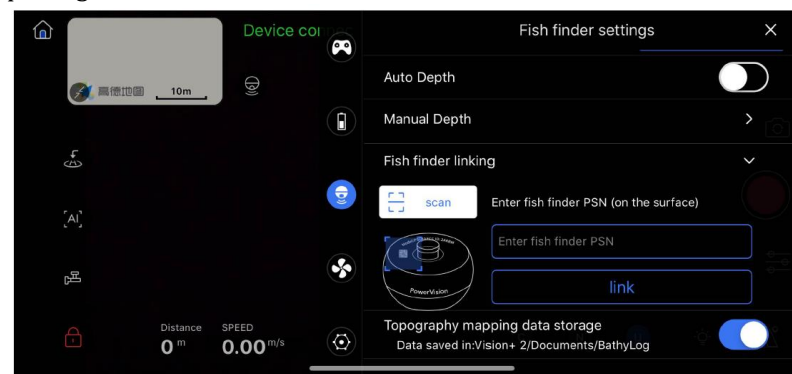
Device co

高德地图 10m

[AI]

Distance 0 m

SPEED 0.00 m/s

Fish finder settings

Auto Depth

Manual Depth

Fish finder linking

scan

Enter fish finder PSN (on the surface)

Enter fish finder PSN

PowerVision

link

Topography mapping data storage

Data saved in:Vision+ 2/Documents/BathyLog